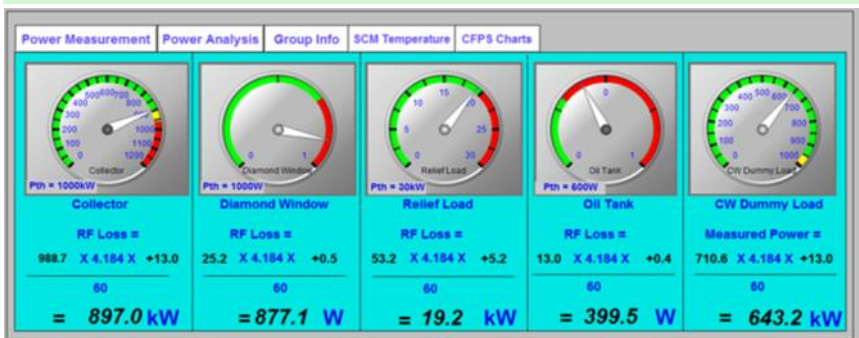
Power Measurement | Power Analysis | Group Info | SCM Temperature | CFPS Charts

0 100 200 300 400 500 600 700 800 900 1000 1100 1200
Collector
Pth = 1000kW
Collector
RF Loss =
988.7 X 4.184 X +13.0
60
= 897.0 kW

0 1
Diamond Window
Pth = 1000W
Diamond Window
RF Loss =
25.2 X 4.184 X +0.5
60
=877.1 W

0 5 10 15 20 25 30
Relief Load
Pth = 30kW
Relief Load
RF Loss =
53.2 X 4.184 X +5.2
60
= 19.2 kW

0 0 1
Oil Tank
Pth = 600W
Oil Tank
RF Loss =
13.0 X 4.184 X +0.4
60
= 399.5 W

0 100 200 300 400 500 600 700 800 900 1000
CW Dummy Load
CW Dummy Load
Measured Power =
710.6 X 4.184 X +13.0
60
= 643.2 kW